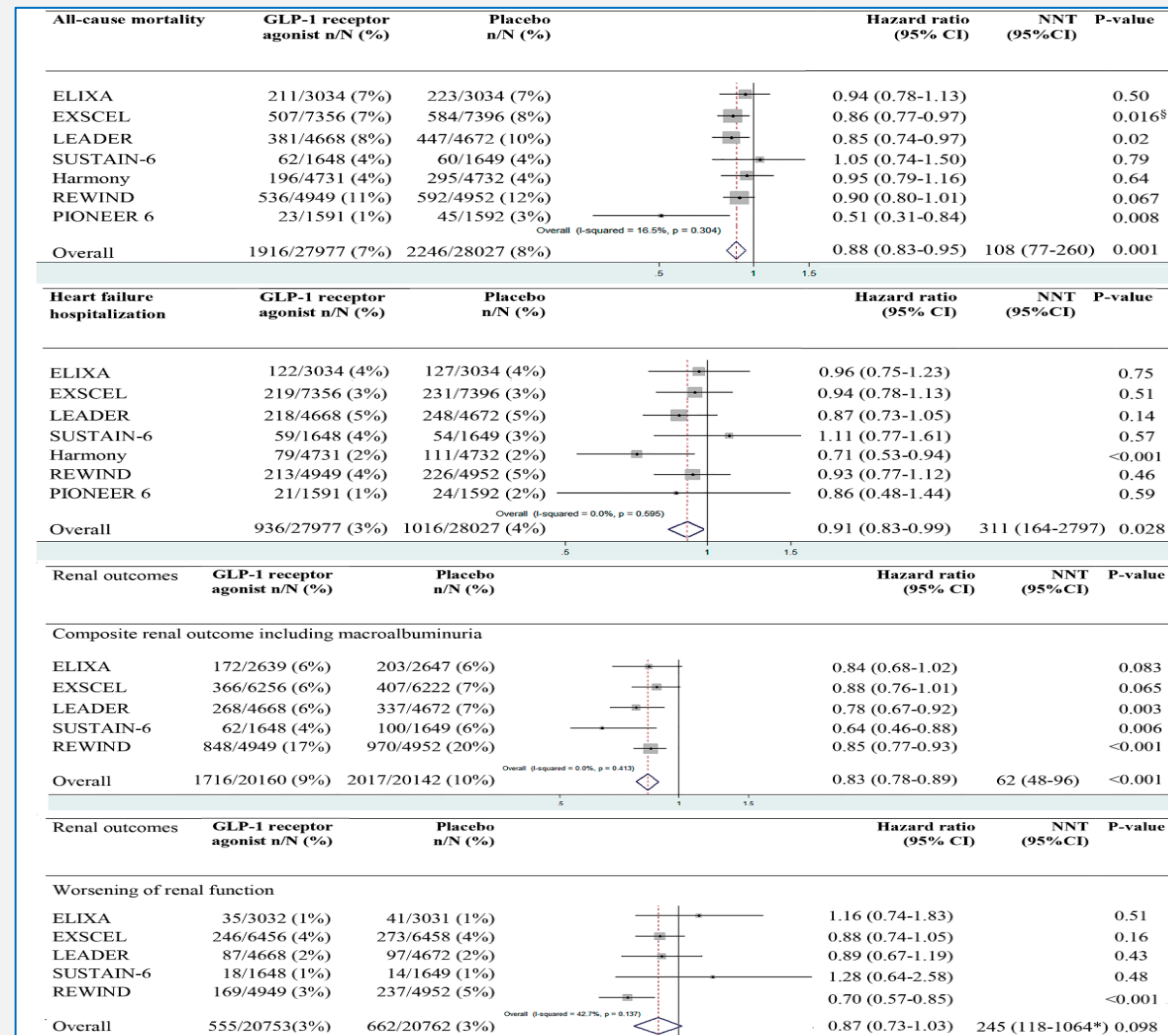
| All-cause mortality | GLP-1 receptor agonist n/N (%) | Placebo n/N (%) | Hazard ratio (95% CI) | NNT (95%CI) | P-value |
|---|---|---|---|---|---|
| ELIXA | 211/3034 (7%) | 223/3034 (7%) | 0.94 (0.78-1.13) | | 0.50 |
| EXSCEL | 507/7356 (7%) | 584/7396 (8%) | 0.86 (0.77-0.97) | | 0.016§ |
| LEADER | 381/4668 (8%) | 447/4672 (10%) | 0.85 (0.74-0.97) | | 0.02 |
| SUSTAIN-6 | 62/1648 (4%) | 60/1649 (4%) | 1.05 (0.74-1.50) | | 0.79 |
| Harmony | 196/4731 (4%) | 295/4732 (4%) | 0.95 (0.79-1.16) | | 0.64 |
| REWIND | 536/4949 (11%) | 592/4952 (12%) | 0.90 (0.80-1.01) | | 0.067 |
| PIONEER 6 | 23/1591 (1%) | 45/1592 (3%) | 0.51 (0.31-0.84) | | 0.008 |
| Overall | 1916/27977 (7%) | 2246/28027 (8%) | 0.88 (0.83-0.95) | 108 (77-260) | 0.001 |

Overall (I-squared = 16.5%, p = 0.304)

.5 1 1.5

| Heart failure hospitalization | GLP-1 receptor agonist n/N (%) | Placebo n/N (%) | Hazard ratio (95% CI) | NNT (95%CI) | P-value |
|---|---|---|---|---|---|
| ELIXA | 122/3034 (4%) | 127/3034 (4%) | 0.96 (0.75-1.23) | | 0.75 |
| EXSCEL | 219/7356 (3%) | 231/7396 (3%) | 0.94 (0.78-1.13) | | 0.51 |
| LEADER | 218/4668 (5%) | 248/4672 (5%) | 0.87 (0.73-1.05) | | 0.14 |
| SUSTAIN-6 | 59/1648 (4%) | 54/1649 (3%) | 1.11 (0.77-1.61) | | 0.57 |
| Harmony | 79/4731 (2%) | 111/4732 (2%) | 0.71 (0.53-0.94) | | <0.001 |
| REWIND | 213/4949 (4%) | 226/4952 (5%) | 0.93 (0.77-1.12) | | 0.46 |
| PIONEER 6 | 21/1591 (1%) | 24/1592 (2%) | 0.86 (0.48-1.44) | | 0.59 |
| Overall | 936/27977 (3%) | 1016/28027 (4%) | 0.91 (0.83-0.99) | 311 (164-2797) | 0.028 |

Overall (I-squared = 0.0%, p = 0.595)

.5 1 1.5

| Renal outcomes | GLP-1 receptor agonist n/N (%) | Placebo n/N (%) | Hazard ratio (95% CI) | NNT (95%CI) | P-value |
|---|---|---|---|---|---|
| Composite renal outcome including macroalbuminuria | | | | | |
| ELIXA | 172/2639 (6%) | 203/2647 (6%) | 0.84 (0.68-1.02) | | 0.083 |
| EXSCEL | 366/6256 (6%) | 407/6222 (7%) | 0.88 (0.76-1.01) | | 0.065 |
| LEADER | 268/4668 (6%) | 337/4672 (7%) | 0.78 (0.67-0.92) | | 0.003 |
| SUSTAIN-6 | 62/1648 (4%) | 100/1649 (6%) | 0.64 (0.46-0.88) | | 0.006 |
| REWIND | 848/4949 (17%) | 970/4952 (20%) | 0.85 (0.77-0.93) | | <0.001 |
| Overall | 1716/20160 (9%) | 2017/20142 (10%) | 0.83 (0.78-0.89) | 62 (48-96) | <0.001 |

Overall (I-squared = 0.0%, p = 0.413)

.5 1 1.5

| Renal outcomes | GLP-1 receptor agonist n/N (%) | Placebo n/N (%) | Hazard ratio (95% CI) | NNT (95%CI) | P-value |
|---|---|---|---|---|---|
| Worsening of renal function | | | | | |
| ELIXA | 35/3032 (1%) | 41/3031 (1%) | 1.16 (0.74-1.83) | | 0.51 |
| EXSCEL | 246/6456 (4%) | 273/6458 (4%) | 0.88 (0.74-1.05) | | 0.16 |
| LEADER | 87/4668 (2%) | 97/4672 (2%) | 0.89 (0.67-1.19) | | 0.43 |
| SUSTAIN-6 | 18/1648 (1%) | 14/1649 (1%) | 1.28 (0.64-2.58) | | 0.48 |
| REWIND | 169/4949 (3%) | 237/4952 (5%) | 0.70 (0.57-0.85) | | <0.001 |
| Overall | 555/20753(3%) | 662/20762 (3%) | 0.87 (0.73-1.03) | 245 (118-1064*) | 0.098 |

Overall (I-squared = 42.7%, p = 0.137)